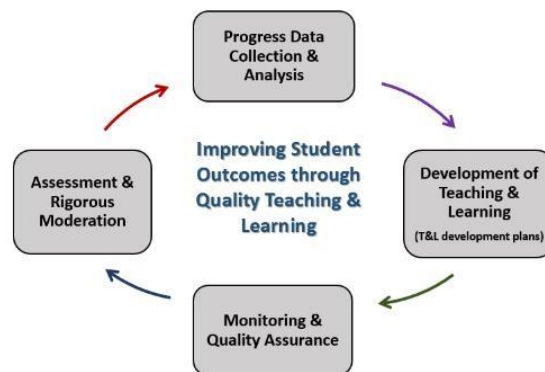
Progress Data Collection & Analysis

Improving Student Outcomes through Quality Teaching & Learning

Development of Teaching & Learning
(T&L development plans)

Monitoring & Quality Assurance

Assessment & Rigorous Moderation